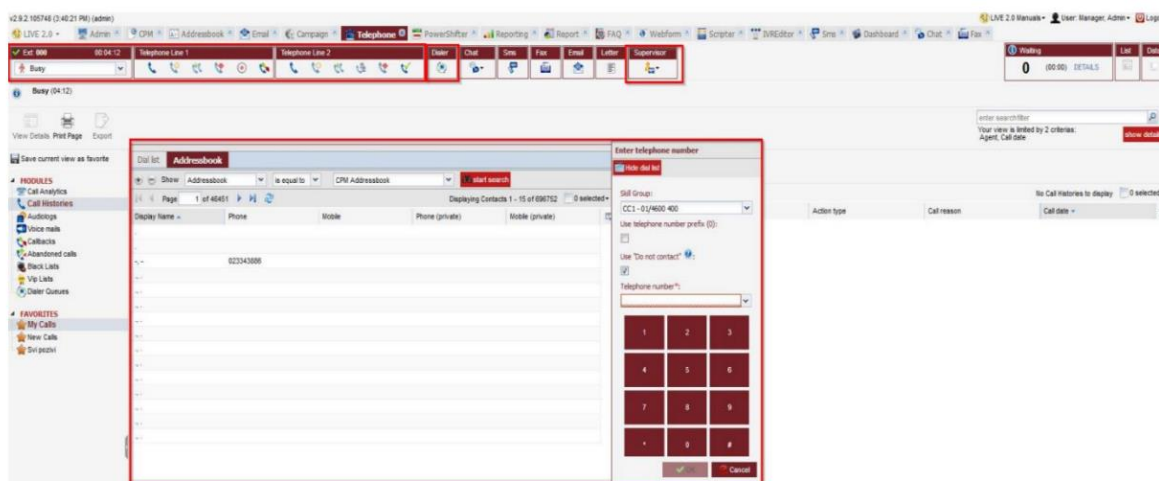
v2.9.2.105748 (3:40:21 PM) (admin)

LIVE 2.0 Manuals • User: Manager, Admin • Logout

LIVE 2.0 • Admin × CPM × Addressbook × Email × Campaign × Telephone × PowerShifter × Reporting × Report × FAQ × Webform × Scripter × IVREditor × Sms × Dashboard × Chat × Fax ×

Ext: 000 00:04:12 | Telephone Line 1 | Telephone Line 2 | Dialer | Chat | Sms | Fax | Email | Letter | Supervisor

Busy

Waiting
0 (00:00) DETAILS

List | Details

Busy (04:12)

View Details Print Page Export

enter search filter
Your view is limited by 2 criterias: Agent, Call date
show details

Save current view as favorite

MODULES
Call Analytics
Call Histories
Audiologs
Voice mails
Callbacks
Abandoned calls
Black Lists
Vip Lists
Dialer Queues

FAVORITES
My Calls
New Calls
Svi pozivi

Dial list | Addressbook

Show Addressbook | is equal to | CPM Addressbook | start search

Page 1 of 46451

Displaying Contacts 1 - 15 of 696752 | 0 selected

| Display Name | Phone | Mobile | Phone (private) | Mobile (private) |
|---|---|---|---|---|
| -, - | 023343686 | | | |

Enter telephone number
Hide dial list

Skill Group:
CC1 - 01/4600 400

Use telephone number prefix (0):

Use "Do not contact":

Telephone number*:

1 2 3
4 5 6
7 8 9
* 0 #

OK | Cancel

No Call Histories to display | 0 selected

Action type | Call reason | Call date